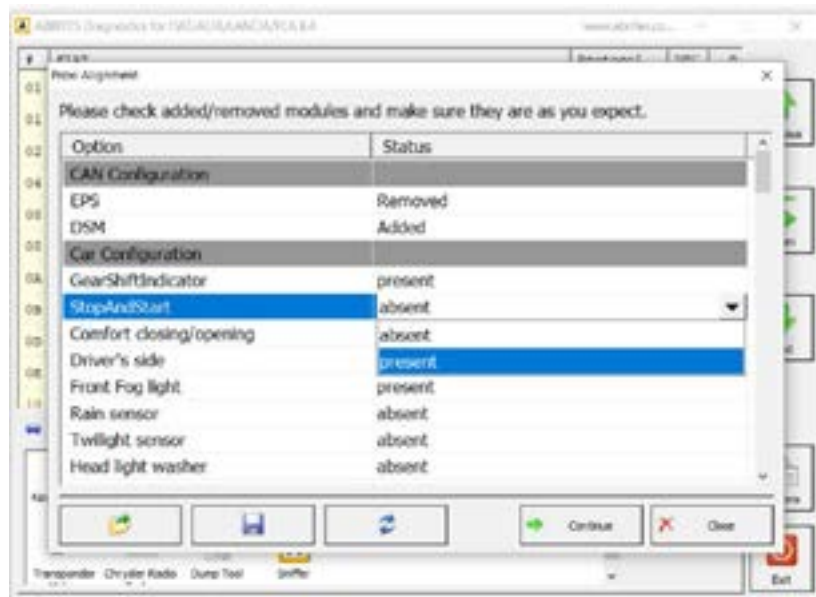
ABRITES Diagnostics for FIAT/ALFA/LANCIA/FCA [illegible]

Proxi Alignment

Please check added/removed modules and make sure they are as you expect.

| Option | Status |
|---|---|
| CAN Configuration | |
| EPS | Removed |
| DSM | Added |
| Car Configuration | |
| GearShiftIndicator | present |
| StopAndStart | absent |
| Comfort closing/opening | absent |
| Driver's side | present |
| Front Fog light | present |
| Rain sensor | absent |
| Twilight sensor | absent |
| Head light washer | absent |

Continue

Close

Transponder Chrysler Radio Dump Tool Sniffer

Exit